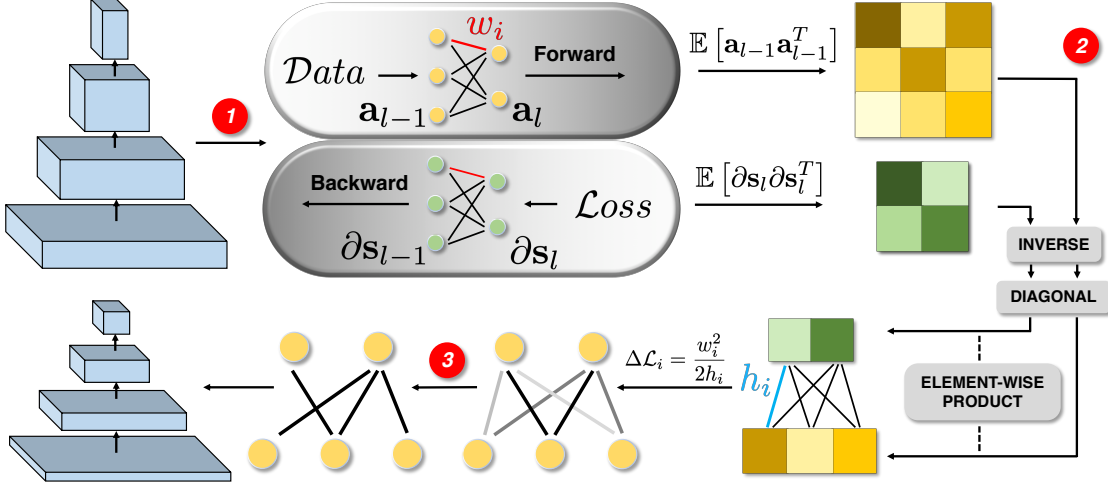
1

$\mathcal{D}ata$

$w_i$

Forward

$\mathbf{a}_{l-1}$

$\mathbf{a}_l$

$\mathbb{E}\left[\mathbf{a}_{l-1}\mathbf{a}_{l-1}^T\right]$

2

Backward

$\mathcal{L}oss$

$\partial\mathbf{s}_{l-1}$

$\partial\mathbf{s}_l$

$\mathbb{E}\left[\partial\mathbf{s}_l\partial\mathbf{s}_l^T\right]$

INVERSE

DIAGONAL

3

$\Delta\mathcal{L}_i = \frac{w_i^2}{2h_i}$

$h_i$

ELEMENT-WISE PRODUCT